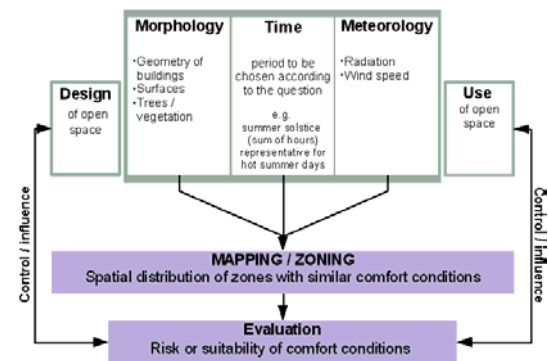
Morphology

·Geometry of buildings
·Surfaces
·Trees / vegetation

Time

period to be chosen according to the question

e.g.
summer solstice (sum of hours) representative for hot summer days

Meteorology

·Radiation
·Wind speed

Design
of open space

Use
of open space

Control / influence

Control / influence

MAPPING / ZONING
Spatial distribution of zones with similar comfort conditions

Evaluation
Risk or suitability of comfort conditions